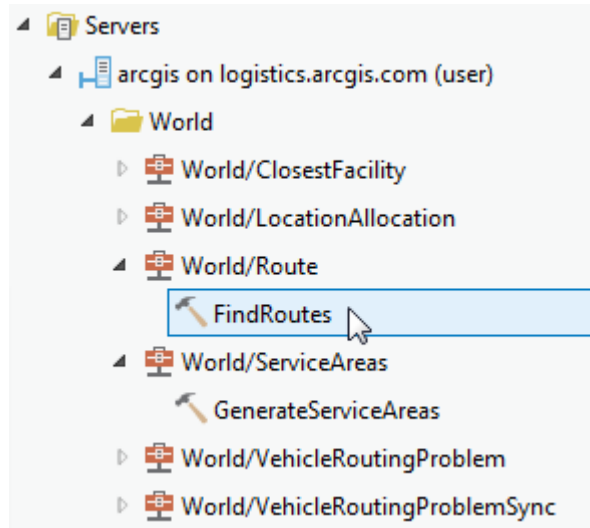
Servers
arcgis on logistics.arcgis.com (user)
World
World/ClosestFacility
World/LocationAllocation
World/Route
FindRoutes
World/ServiceAreas
GenerateServiceAreas
World/VehicleRoutingProblem
World/VehicleRoutingProblemSync